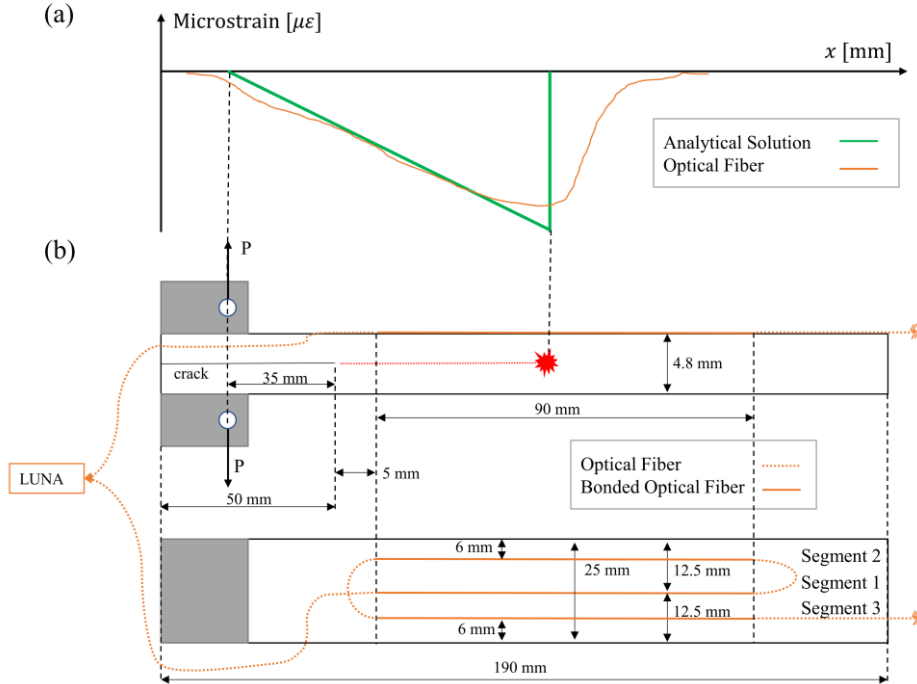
(a)

Microstrain [$\mu\varepsilon$]

$x$ [mm]

Analytical Solution
Optical Fiber

(b)

P

crack

35 mm

4.8 mm

90 mm

P

LUNA

5 mm

Optical Fiber
Bonded Optical Fiber

50 mm

6 mm

25 mm

12.5 mm

Segment 2
Segment 1
Segment 3

12.5 mm

6 mm

190 mm